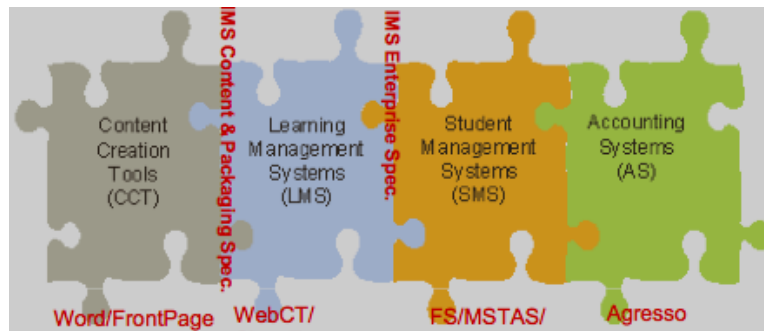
Content Creation Tools (CCT)

IMS Content & Packaging Spec.

Learning Management Systems (LMS)

IMS Enterprise Spec.

Student Management Systems (SMS)

Accounting Systems (AS)

Word/FrontPage

WebCT/

FS/MSTAS/

Agresso